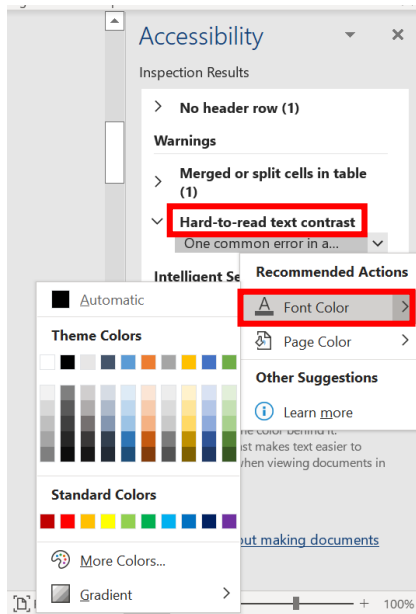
Accessibility

Inspection Results

No header row (1)

Warnings

Merged or split cells in table (1)

Hard-to-read text contrast

One common error in a...

Intelligent Se

Recommended Actions

Font Color

Page Color

Other Suggestions

Learn more

Automatic

Theme Colors

Standard Colors

More Colors...

Gradient

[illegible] color behind it.
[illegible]st makes text easier to
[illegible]hen viewing documents in

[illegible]out making documents

100%